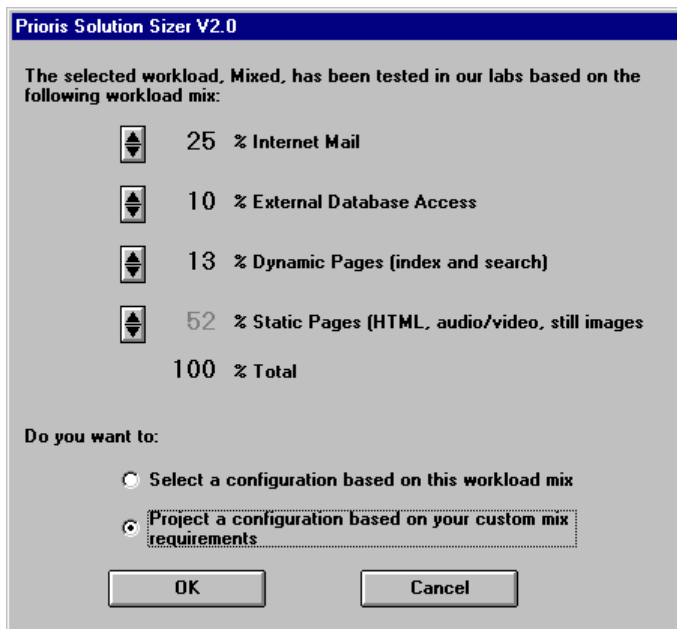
Prioris Solution Sizer V2.0

The selected workload, Mixed, has been tested in our labs based on the following workload mix:

25 % Internet Mail

10 % External Database Access

13 % Dynamic Pages (index and search)

52 % Static Pages (HTML, audio/video, still images

100 % Total

Do you want to:

Select a configuration based on this workload mix

Project a configuration based on your custom mix requirements

OK

Cancel